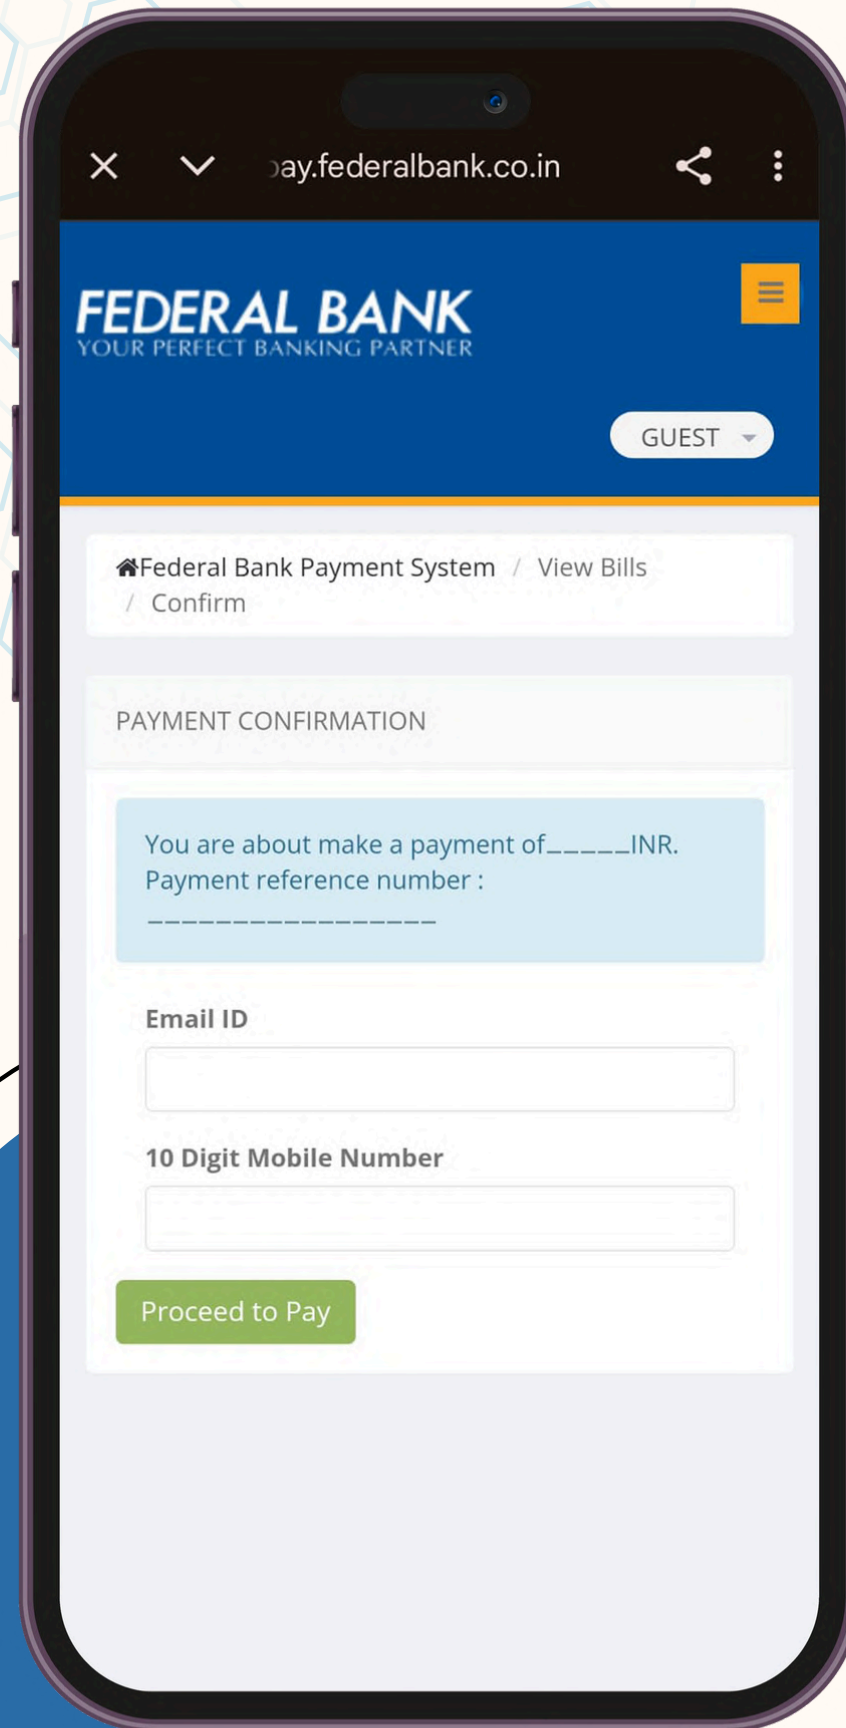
ay.federalbank.co.in

FEDERAL BANK
YOUR PERFECT BANKING PARTNER

GUEST

Federal Bank Payment System / View Bills / Confirm

PAYMENT CONFIRMATION

You are about make a payment of_____INR.
Payment reference number :
_________________

Email ID

10 Digit Mobile Number

Proceed to Pay